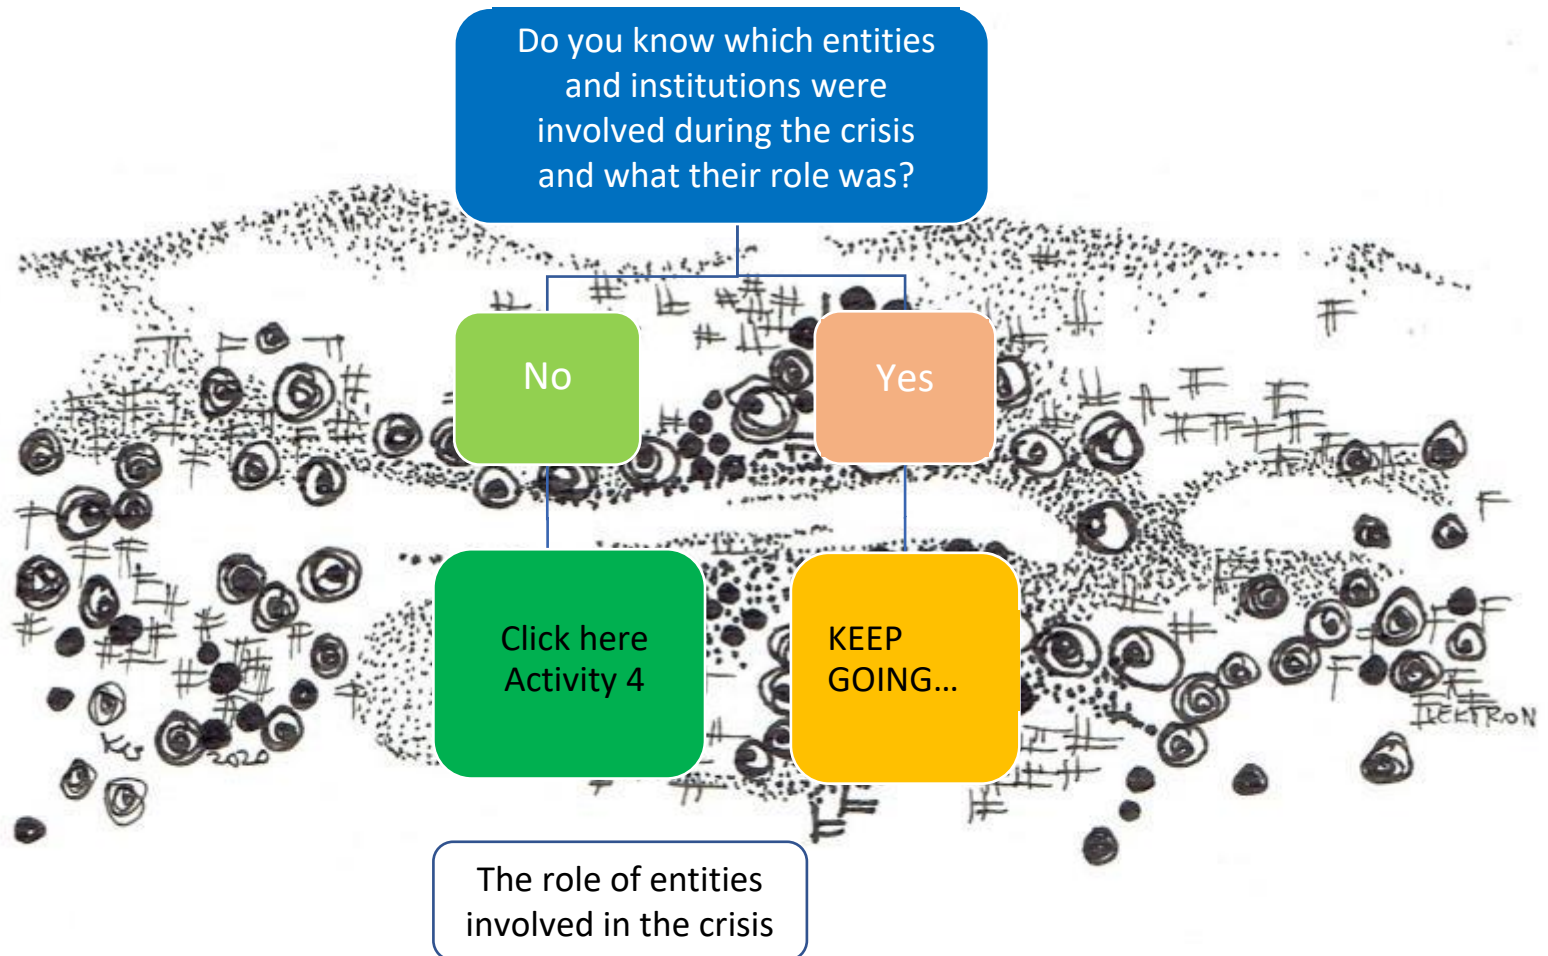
Do you know which entities and institutions were involved during the crisis and what their role was?

No

Yes

Click here Activity 4

KEEP GOING…

KG 2020

ELEKTRON

The role of entities involved in the crisis